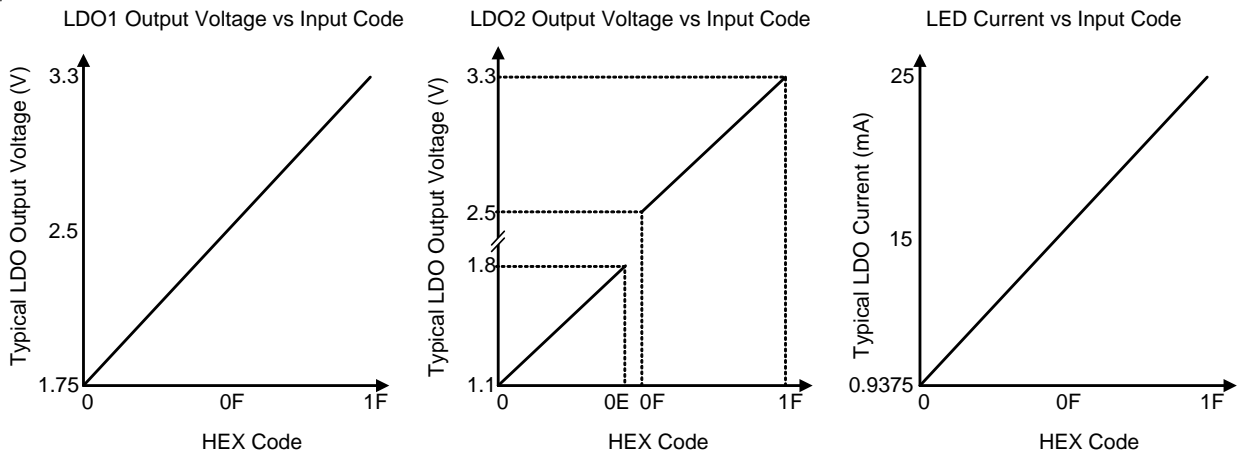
LDO1 Output Voltage vs Input Code

Typical LDO Output Voltage (V)

3.3

2.5

1.75

0

0F

1F

HEX Code

LDO2 Output Voltage vs Input Code

Typical LDO Output Voltage (V)

3.3

2.5

1.8

1.1

0

0E

0F

1F

HEX Code

LED Current vs Input Code

Typical LDO Current (mA)

25

15

0.9375

0

0F

1F

HEX Code